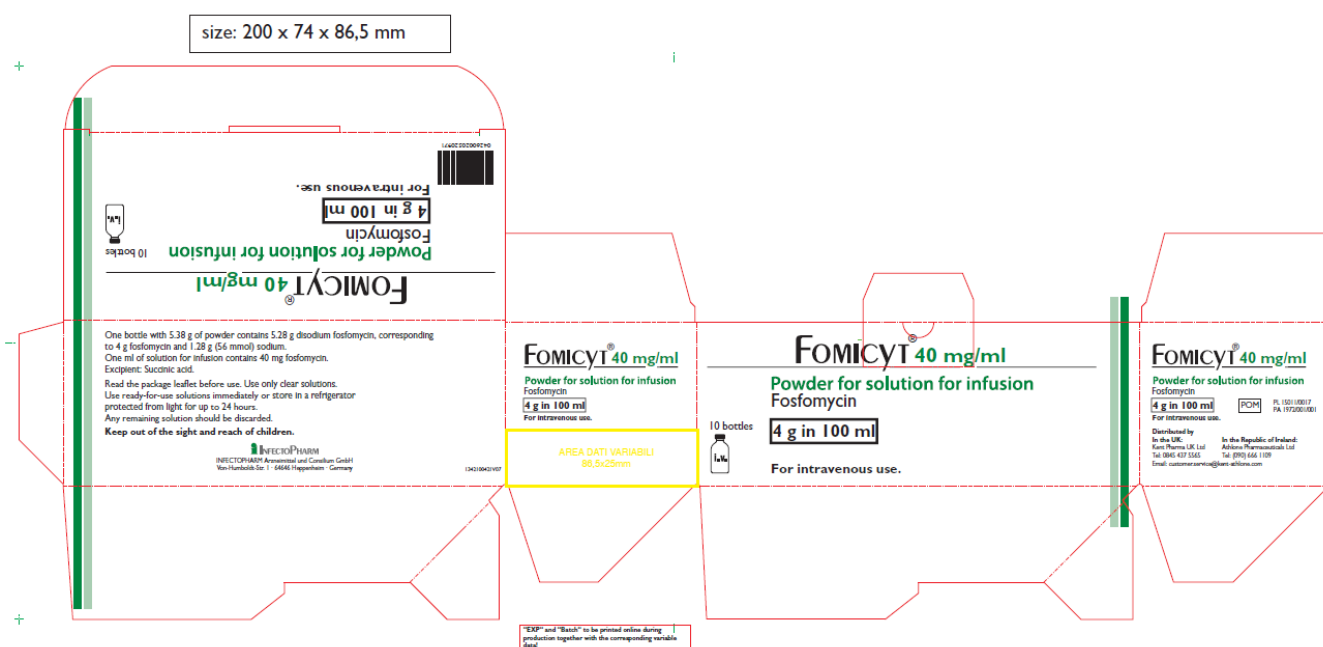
size: 200 x 74 x 86,5 mm

FOMICYT® 40 mg/ml
Powder for solution for infusion
Fosfomycin
4 g in 100 ml
For intravenous use.
10 bottles
i.v.

One bottle with 5.38 g of powder contains 5.28 g disodium fosfomycin, corresponding to 4 g fosfomycin and 1.28 g (56 mmol) sodium.
One ml of solution for infusion contains 40 mg fosfomycin.
Excipient: Succinic acid.
Read the package leaflet before use. Use only clear solutions.
Use ready-for-use solutions immediately or store in a refrigerator protected from light for up to 24 hours.
Any remaining solution should be discarded.
Keep out of the sight and reach of children.

INFECTOPHARM
INFECTOPHARM Arzneimittel und Consilium GmbH
Von-Humboldt-Str. 1 · 64646 Heppenheim · Germany

FOMICYT® 40 mg/ml
Powder for solution for infusion
Fosfomycin
4 g in 100 ml
For intravenous use.

AREA DATI VARIABILI
86,5x25mm

"EXP" and "Batch" to be printed online during production together with the corresponding variable data!

10 bottles
i.v.

FOMICYT® 40 mg/ml
Powder for solution for infusion
Fosfomycin
4 g in 100 ml
For intravenous use.

FOMICYT® 40 mg/ml
Powder for solution for infusion
Fosfomycin
4 g in 100 ml
POM
PL 15011/0017
PA 1972/001/001
For intravenous use.
Distributed by
In the UK:
Kent Pharma UK Ltd
Tel: 0845 437 5565
In the Republic of Ireland:
Athlone Pharmaceuticals Ltd
Tel: (090) 666 1109
Email: customer.service@kent-athlone.com